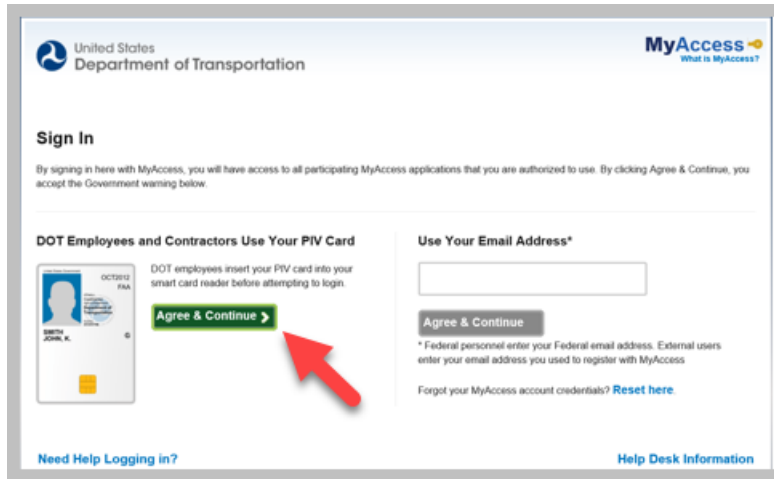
United States
Department of Transportation

MyAccess
What is MyAccess?

Sign In

By signing in here with MyAccess, you will have access to all participating MyAccess applications that you are authorized to use. By clicking Agree & Continue, you accept the Government warning below.

DOT Employees and Contractors Use Your PIV Card

OCT2012
FAA
SMITH
JOHN, K.

DOT employees insert your PIV card into your smart card reader before attempting to login.

Agree & Continue

Use Your Email Address*

Agree & Continue

* Federal personnel enter your Federal email address. External users enter your email address you used to register with MyAccess

Forgot your MyAccess account credentials? Reset here.

Need Help Logging in?

Help Desk Information